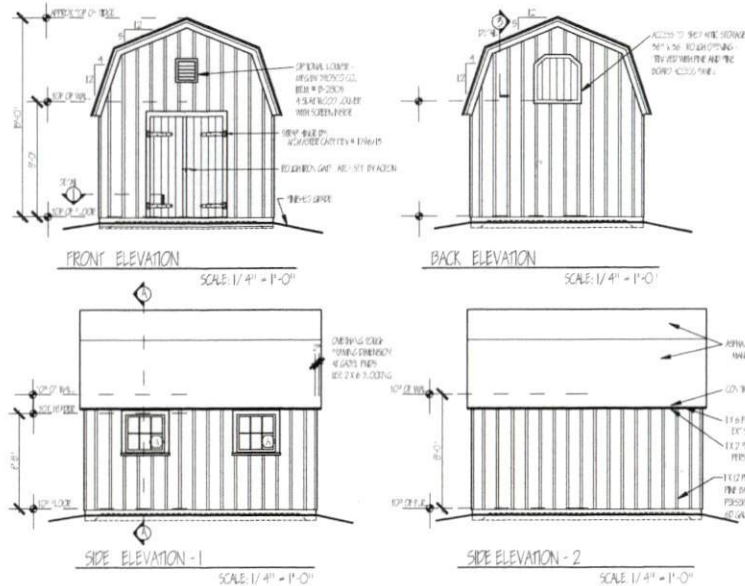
TOP OF RIDGE
12
6
4
12
TOP OF WALL
OPTIONAL LOUVER - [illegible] CO. ITEM # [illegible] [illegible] LOUVER WITH SCREEN INSIDE
STRAP HINGE BY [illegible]
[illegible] LATCH SET BY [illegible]
TOP OF FLOOR
FINISHED GRADE
FRONT ELEVATION
SCALE: 1/4" = 1'-0"

12
4
ACCESS TO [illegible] ATTIC STORAGE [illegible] ROUGH OPENING - TRIM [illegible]
BACK ELEVATION
SCALE: 1/4" = 1'-0"

A
TOP OF WALL
TOP OF HEADER
OVERHANG ROUGH FRAMING DIMENSION AT GABLE ENDS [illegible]
TOP OF FLOOR
3
3
A
SIDE ELEVATION - 1
SCALE: 1/4" = 1'-0"

TOP OF WALL
TOP OF FLOOR
ASPHALT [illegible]
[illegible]
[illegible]
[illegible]
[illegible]
SIDE ELEVATION - 2
SCALE: 1/4" = 1'-0"